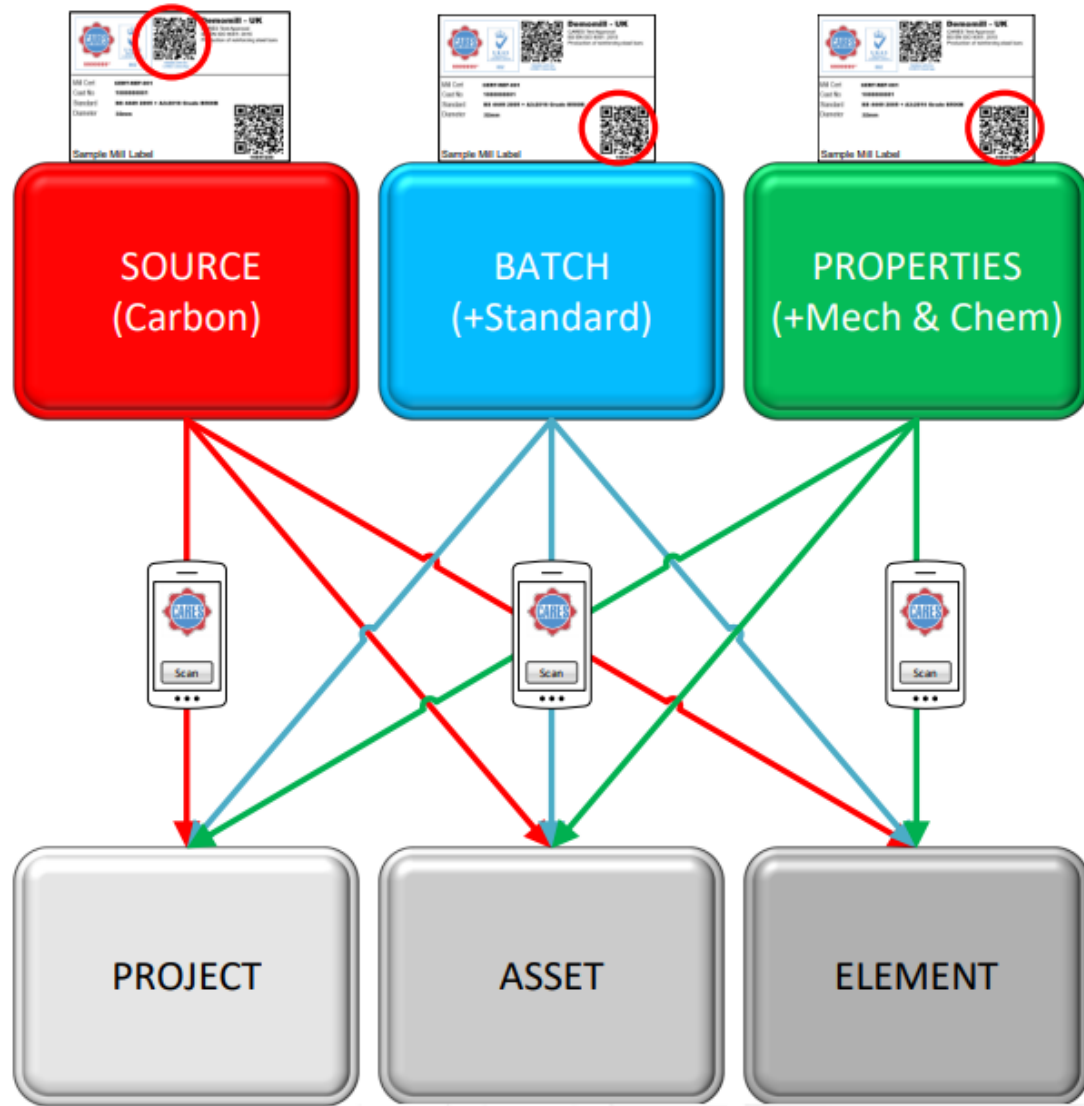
Demomill - UK
CARES
Mill Cert
Cast No
Standard
Diameter
Sample Mill Label

Demomill - UK
CARES
Mill Cert
Cast No
Standard
Diameter
Sample Mill Label

Demomill - UK
CARES
Mill Cert
Cast No
Standard
Diameter
Sample Mill Label

SOURCE (Carbon)

BATCH (+Standard)

PROPERTIES (+Mech & Chem)

CARES
Scan

CARES
Scan

CARES
Scan

PROJECT

ASSET

ELEMENT